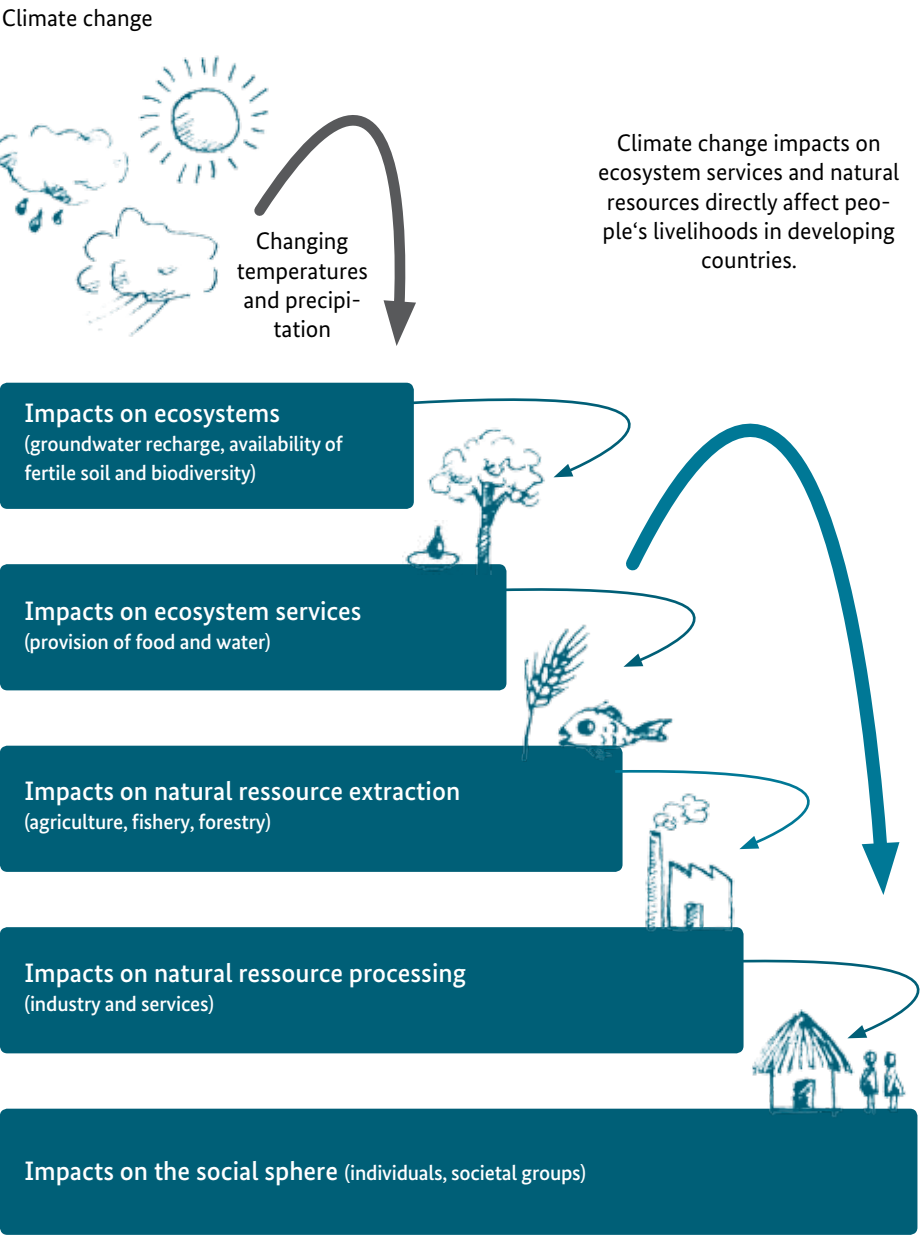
Climate change

Changing temperatures and precipitation

Climate change impacts on ecosystem services and natural resources directly affect people‘s livelihoods in developing countries.

Impacts on ecosystems
(groundwater recharge, availability of fertile soil and biodiversity)

Impacts on ecosystem services
(provision of food and water)

Impacts on natural ressource extraction
(agriculture, fishery, forestry)

Impacts on natural ressource processing
(industry and services)

Impacts on the social sphere (individuals, societal groups)